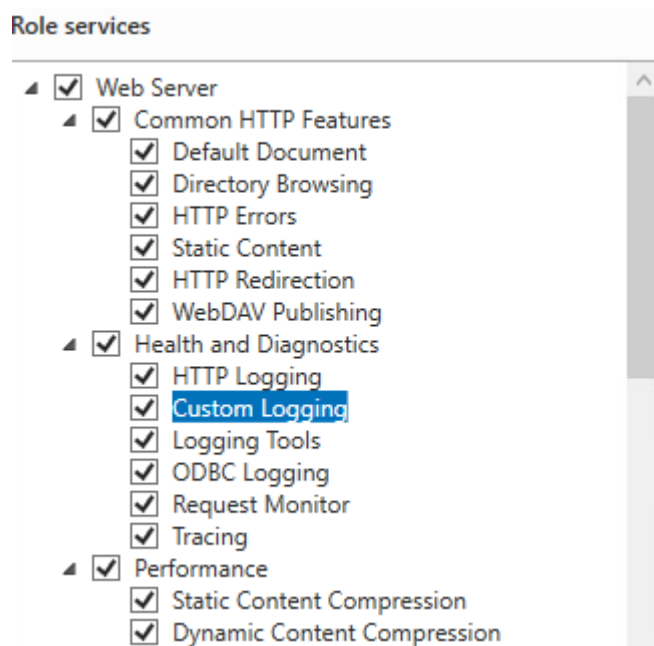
Role services

Web Server
Common HTTP Features
Default Document
Directory Browsing
HTTP Errors
Static Content
HTTP Redirection
WebDAV Publishing
Health and Diagnostics
HTTP Logging
Custom Logging
Logging Tools
ODBC Logging
Request Monitor
Tracing
Performance
Static Content Compression
Dynamic Content Compression